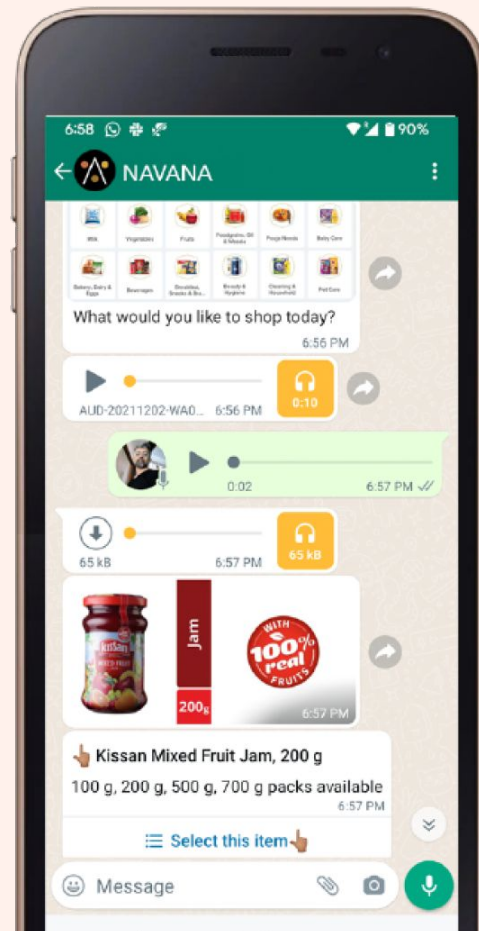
6:58 90%

NAVANA

Milk | Vegetables | Fruits | Foodgrains, Oil & Masala | Pooja Needs | Baby Care
Bakery, Dairy & Eggs | Beverages | Breakfast, Snacks & Br... | Beauty & Hygiene | Cleaning & Household | Pet Care

What would you like to shop today?
6:56 PM

AUD-20211202-WA0... 6:56 PM
0:10

0:02
6:57 PM

65 kB
6:57 PM
65 kB

Kissan
MIXED FRUIT JAM
Jam
200g
WITH 100% real FRUITS
6:57 PM

Kissan Mixed Fruit Jam, 200 g

100 g, 200 g, 500 g, 700 g packs available
6:57 PM

Select this item

Message